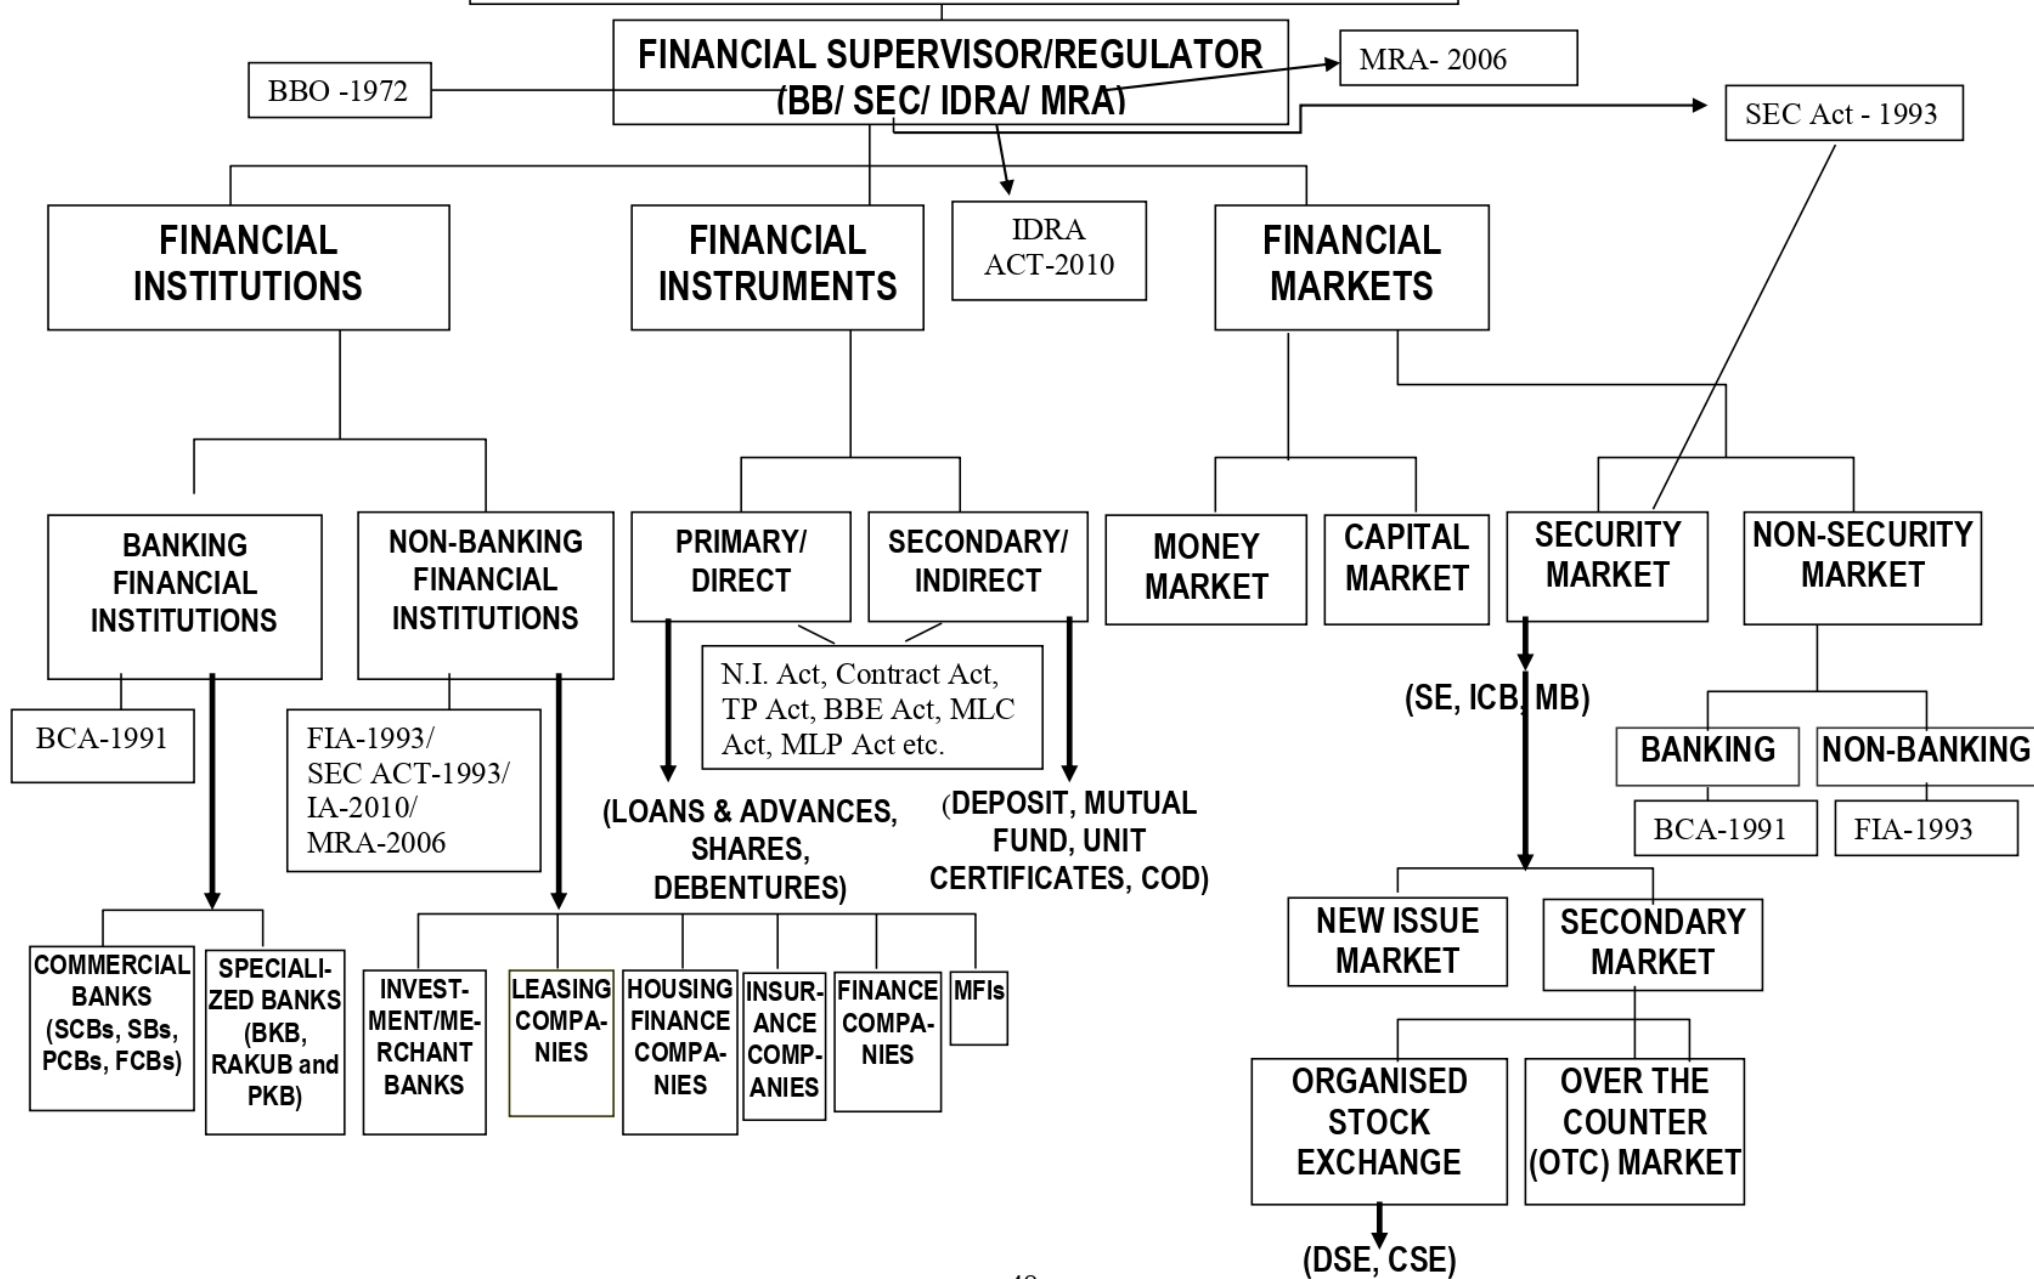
FINANCIAL SUPERVISOR/REGULATOR (BB/ SEC/ IDRA/ MRA)

BBO -1972

MRA- 2006

SEC Act - 1993

FINANCIAL INSTITUTIONS

FINANCIAL INSTRUMENTS

IDRA ACT-2010

FINANCIAL MARKETS

BANKING FINANCIAL INSTITUTIONS

NON-BANKING FINANCIAL INSTITUTIONS

PRIMARY/ DIRECT

SECONDARY/ INDIRECT

MONEY MARKET

CAPITAL MARKET

SECURITY MARKET

NON-SECURITY MARKET

BCA-1991

FIA-1993/ SEC ACT-1993/ IA-2010/ MRA-2006

N.I. Act, Contract Act, TP Act, BBE Act, MLC Act, MLP Act etc.

(LOANS & ADVANCES, SHARES, DEBENTURES)

(DEPOSIT, MUTUAL FUND, UNIT CERTIFICATES, COD)

(SE, ICB, MB)

BANKING

NON-BANKING

BCA-1991

FIA-1993

COMMERCIAL BANKS (SCBs, SBs, PCBs, FCBs)

SPECIALIZED BANKS (BKB, RAKUB and PKB)

INVESTMENT/MERCHANT BANKS

LEASING COMPANIES

HOUSING FINANCE COMPANIES

INSURANCE COMPANIES

FINANCE COMPANIES

MFIs

NEW ISSUE MARKET

SECONDARY MARKET

ORGANISED STOCK EXCHANGE

OVER THE COUNTER (OTC) MARKET

(DSE, CSE)